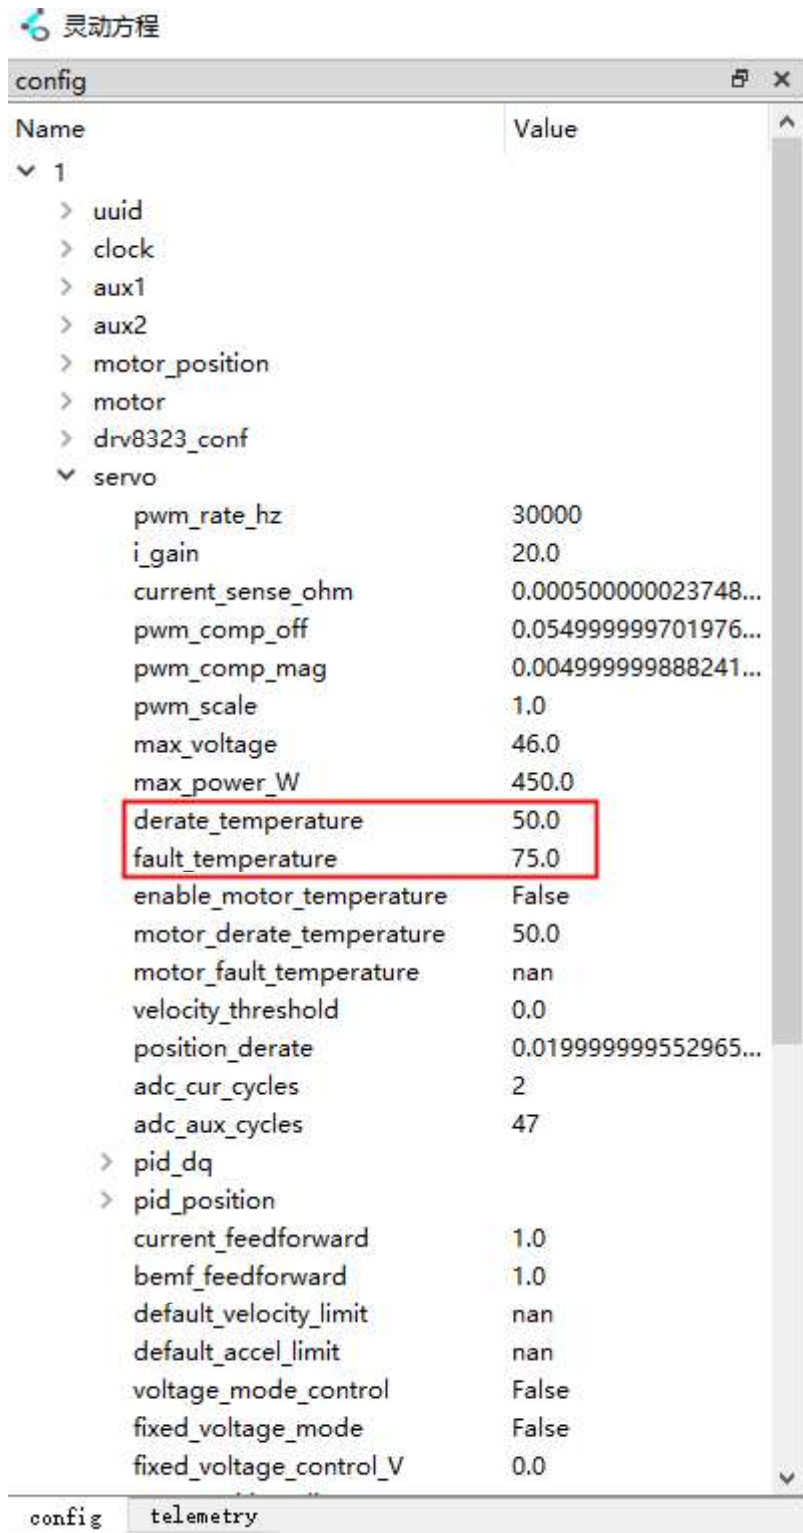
灵动方程

config

| Name | Value |
|---|---|
| 1 | |
| uuid | |
| clock | |
| aux1 | |
| aux2 | |
| motor_position | |
| motor | |
| drv8323_conf | |
| servo | |
| pwm_rate_hz | 30000 |
| i_gain | 20.0 |
| current_sense_ohm | 0.000500000023748... |
| pwm_comp_off | 0.054999999701976... |
| pwm_comp_mag | 0.004999999888241... |
| pwm_scale | 1.0 |
| max_voltage | 46.0 |
| max_power_W | 450.0 |
| derate_temperature | 50.0 |
| fault_temperature | 75.0 |
| enable_motor_temperature | False |
| motor_derate_temperature | 50.0 |
| motor_fault_temperature | nan |
| velocity_threshold | 0.0 |
| position_derate | 0.019999999552965... |
| adc_cur_cycles | 2 |
| adc_aux_cycles | 47 |
| pid_dq | |
| pid_position | |
| current_feedforward | 1.0 |
| bemf_feedforward | 1.0 |
| default_velocity_limit | nan |
| default_accel_limit | nan |
| voltage_mode_control | False |
| fixed_voltage_mode | False |
| fixed_voltage_control_V | 0.0 |

config telemetry